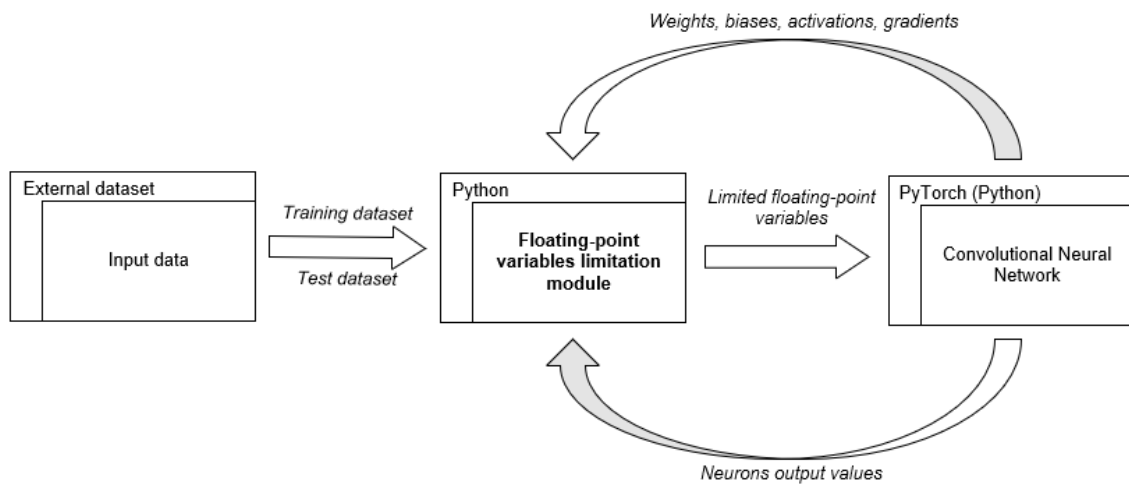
Weights, biases, activations, gradients

External dataset

Input data

Training dataset

Test dataset

Python

Floating-point variables limitation module

Limited floating-point variables

PyTorch (Python)

Convolutional Neural Network

Neurons output values